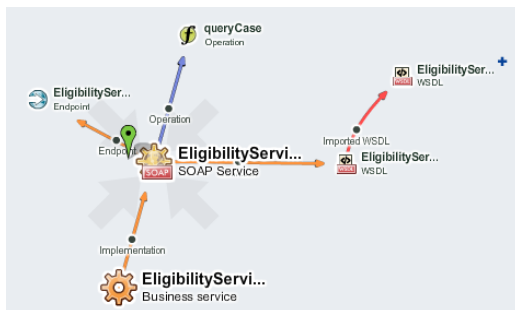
queryCase
Operation

EligibilitySer...
WSDL

EligibilityServ...
Endpoint

Operation

Endpoint

EligibilityServi...
SOAP Service

SOAP

Imported WSDL

EligibilitySer...
WSDL

Implementation

EligibilityServi...
Business service